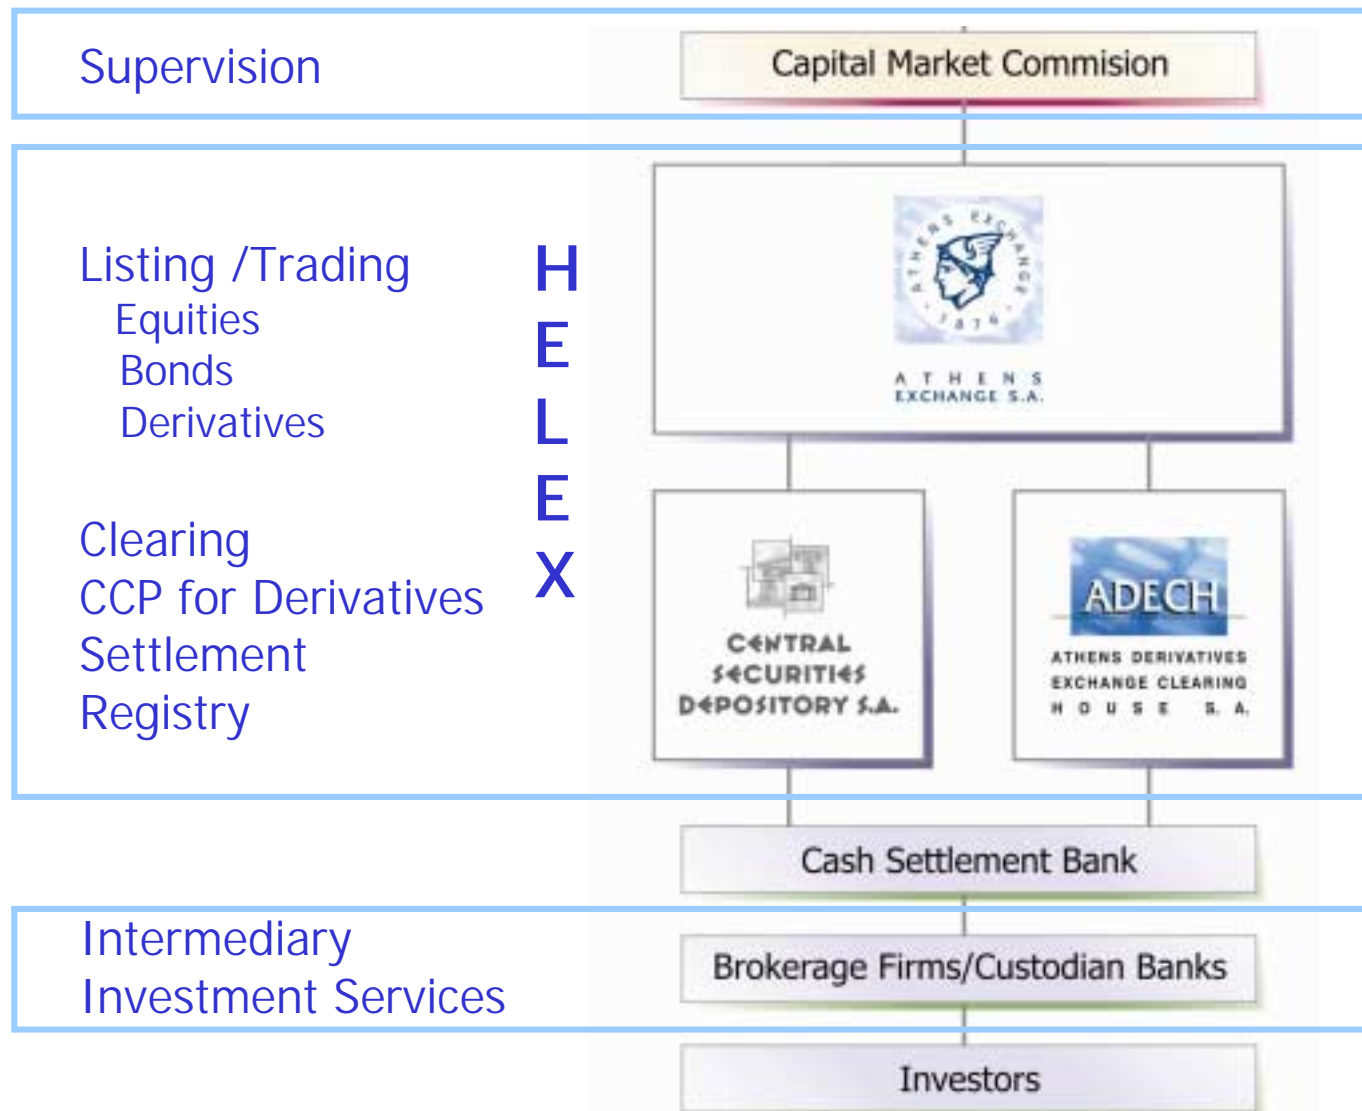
Supervision

Capital Market Commision

Listing /Trading
Equities
Bonds
Derivatives

Clearing
CCP for Derivatives
Settlement
Registry

H
E
L
E
X

ATHENS EXCHANGE 1876

ATHENS EXCHANGE S.A.

CENTRAL SECURITIES DEPOSITORY S.A.

ADECH

ATHENS DERIVATIVES EXCHANGE CLEARING HOUSE S.A.

Cash Settlement Bank

Intermediary
Investment Services

Brokerage Firms/Custodian Banks

Investors